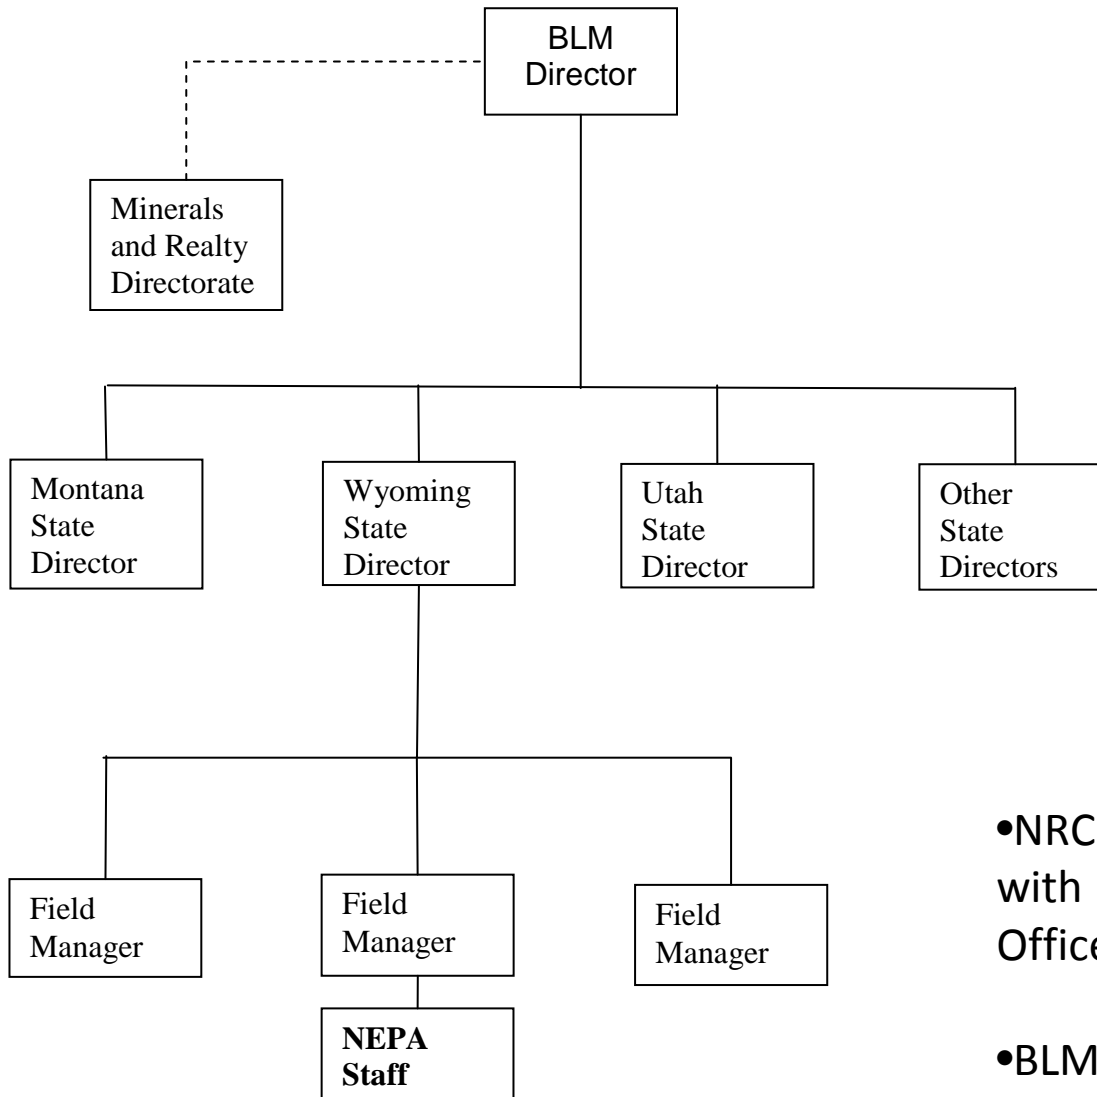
BLM Director

Minerals and Realty Directorate

Montana State Director

Wyoming State Director

Utah State Director

Other State Directors

Field Manager

Field Manager

Field Manager

NEPA Staff

•NRC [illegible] with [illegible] Office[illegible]

•BLM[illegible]